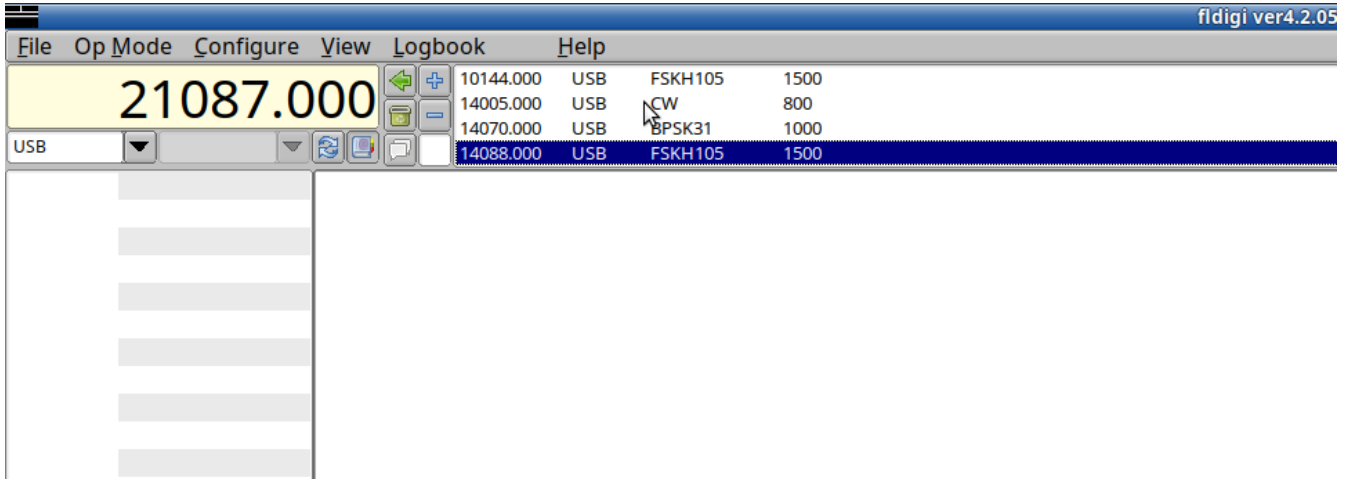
fldigi ver4.2.05

File Op Mode Configure View Logbook Help

21087.000

USB

| | | | |
|---|---|---|---|
| 10144.000 | USB | FSKH105 | 1500 |
| 14005.000 | USB | CW | 800 |
| 14070.000 | USB | BPSK31 | 1000 |
| 14088.000 | USB | FSKH105 | 1500 |